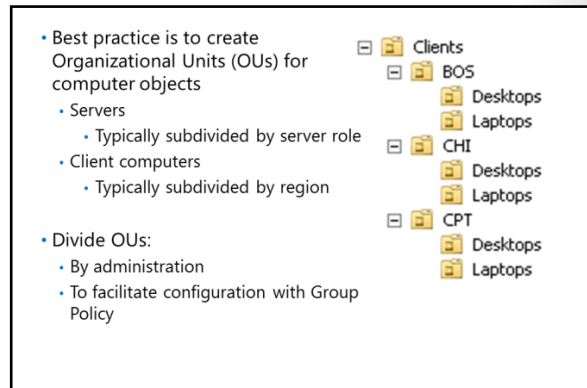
• Best practice is to create Organizational Units (OUs) for computer objects
  • Servers
    • Typically subdivided by server role
  • Client computers
    • Typically subdivided by region

• Divide OUs:
  • By administration
  • To facilitate configuration with Group Policy

Clients
BOS
Desktops
Laptops
CHI
Desktops
Laptops
CPT
Desktops
Laptops